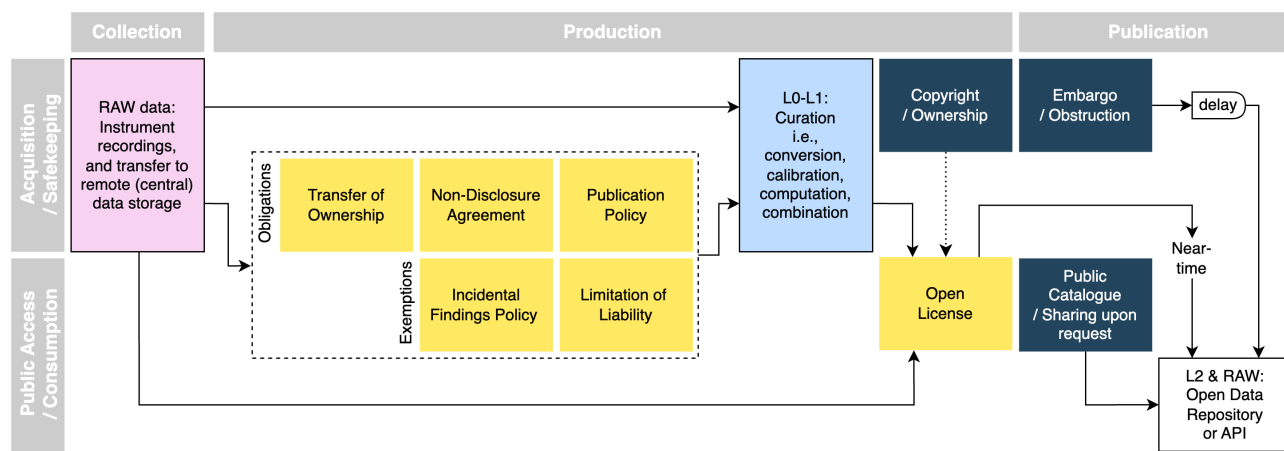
Collection

Production

Publication

Acquisition / Safekeeping

Public Access / Consumption

RAW data: Instrument recordings, and transfer to remote (central) data storage

Obligations

Transfer of Ownership

Non-Disclosure Agreement

Publication Policy

Exemptions

Incidental Findings Policy

Limitation of Liability

L0-L1: Curation i.e., conversion, calibration, computation, combination

Copyright / Ownership

Embargo / Obstruction

delay

Near-time

Open License

Public Catalogue / Sharing upon request

L2 & RAW: Open Data Repository or API